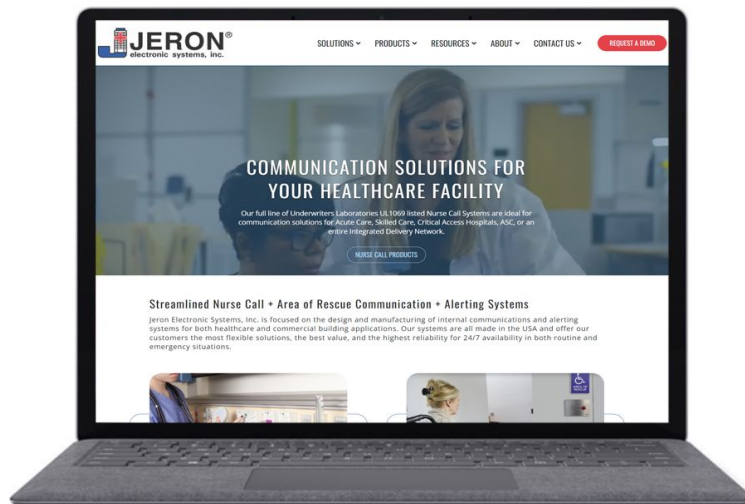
JERON®
electronic systems, inc.

SOLUTIONS ⌄ PRODUCTS ⌄ RESOURCES ⌄ ABOUT ⌄ CONTACT US ⌄ REQUEST A DEMO

COMMUNICATION SOLUTIONS FOR YOUR HEALTHCARE FACILITY

Our full line of Underwriters Laboratories UL1069 listed Nurse Call Systems are ideal for communication solutions for Acute Care, Skilled Care, Critical Access Hospitals, ASC, or an entire Integrated Delivery Network.

NURSE CALL PRODUCTS

Streamlined Nurse Call + Area of Rescue Communication + Alerting Systems

Jeron Electronic Systems, Inc. is focused on the design and manufacturing of internal communications and alerting systems for both healthcare and commercial building applications. Our systems are all made in the USA and offer our customers the most flexible solutions, the best value, and the highest reliability for 24/7 availability in both routine and emergency situations.